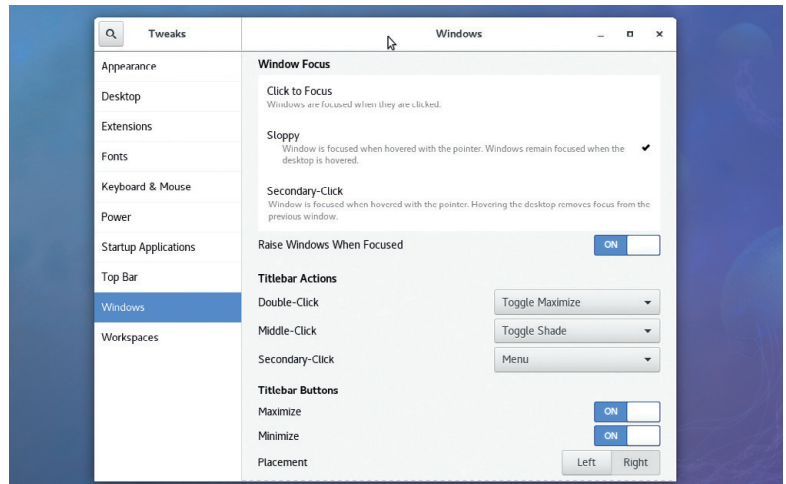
Tweaks

Windows

Appearance
Desktop
Extensions
Fonts
Keyboard & Mouse
Power
Startup Applications
Top Bar
Windows
Workspaces

Window Focus

Click to Focus
Windows are focused when they are clicked.

Sloppy
Window is focused when hovered with the pointer. Windows remain focused when the desktop is hovered.

Secondary-Click
Window is focused when hovered with the pointer. Hovering the desktop removes focus from the previous window.

Raise Windows When Focused ON

Titlebar Actions

Double-Click Toggle Maximize
Middle-Click Toggle Shade
Secondary-Click Menu

Titlebar Buttons

Maximize ON
Minimize ON
Placement Left Right